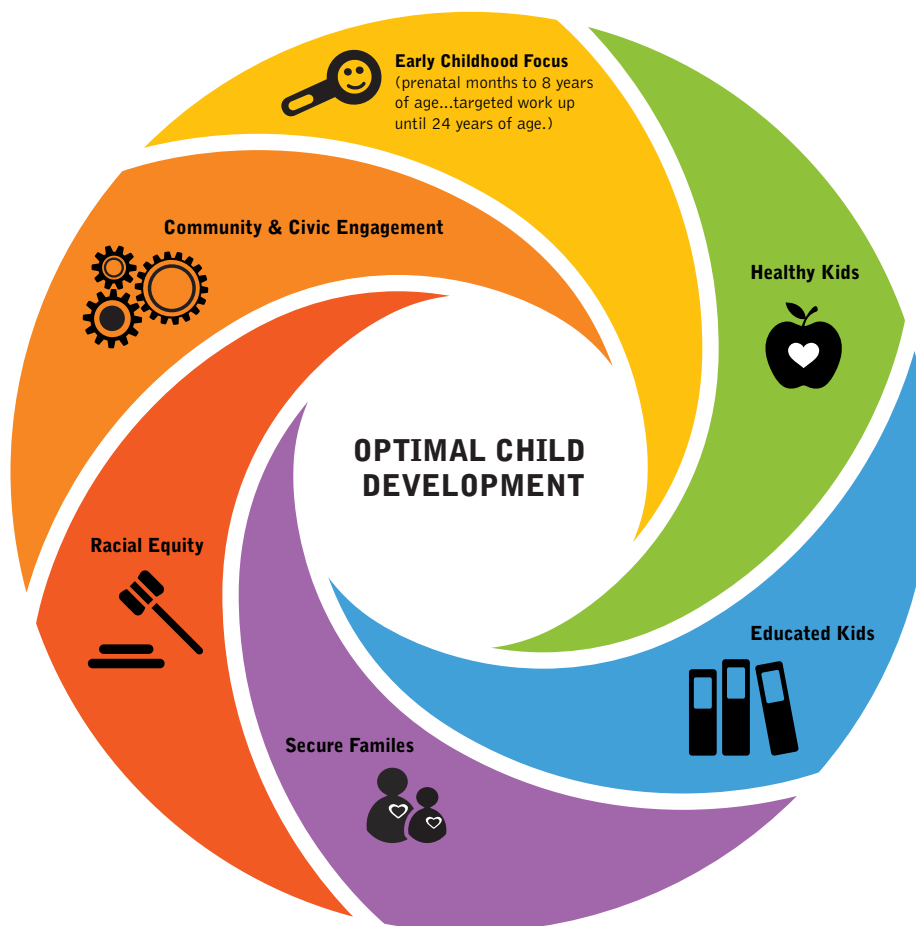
Early Childhood Focus
(prenatal months to 8 years of age...targeted work up until 24 years of age.)

Healthy Kids

Educated Kids

Secure Familes

Racial Equity

Community & Civic Engagement

OPTIMAL CHILD DEVELOPMENT